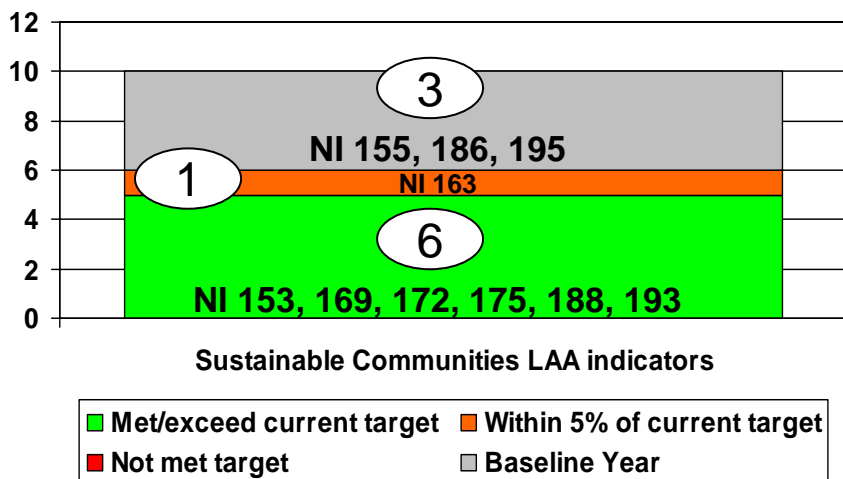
12
10
8
6
4
2
0

3
NI 155, 186, 195
1
NI 163
6
NI 153, 169, 172, 175, 188, 193

Sustainable Communities LAA indicators

Met/exceed current target
Within 5% of current target
Not met target
Baseline Year